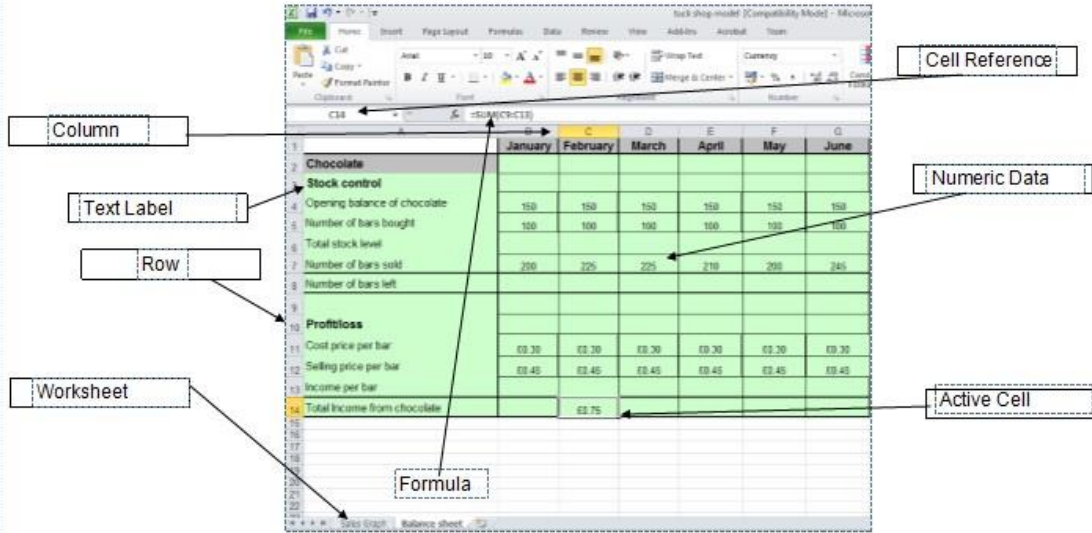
tuck shop model [Compatibility Mode] - Microsoft

File Home Insert Page Layout Formulas Data Review View Add-Ins Acrobat Team

Cut
Copy
Paste
Format Painter
Clipboard

Arial 10
Font

Wrap Text
Merge & Center
Alignment

Currency
Number

Cell Reference

C14 =SUM(C9:C13)

Column

| | A | B | C | D | E | F | G |
|---|---|---|---|---|---|---|---|
| 1 | | January | February | March | April | May | June |
| 2 | Chocolate | | | | | | |
| 3 | Stock control | | | | | | |
| 4 | Opening balance of chocolate | 150 | 150 | 150 | 150 | 150 | 150 |
| 5 | Number of bars bought | 100 | 100 | 100 | 100 | 100 | 100 |
| 6 | Total stock level | | | | | | |
| 7 | Number of bars sold | 200 | 225 | 225 | 210 | 200 | 245 |
| 8 | Number of bars left | | | | | | |
| 9 | | | | | | | |
| 10 | Profit/loss | | | | | | |
| 11 | Cost price per bar | £0.30 | £0.30 | £0.30 | £0.30 | £0.30 | £0.30 |
| 12 | Selling price per bar | £0.45 | £0.45 | £0.45 | £0.45 | £0.45 | £0.45 |
| 13 | Income per bar | | | | | | |
| 14 | Total Income from chocolate | | £0.75 | | | | |

Text Label

Row

Numeric Data

Worksheet

Active Cell

Formula

Sales Graph Balance sheet